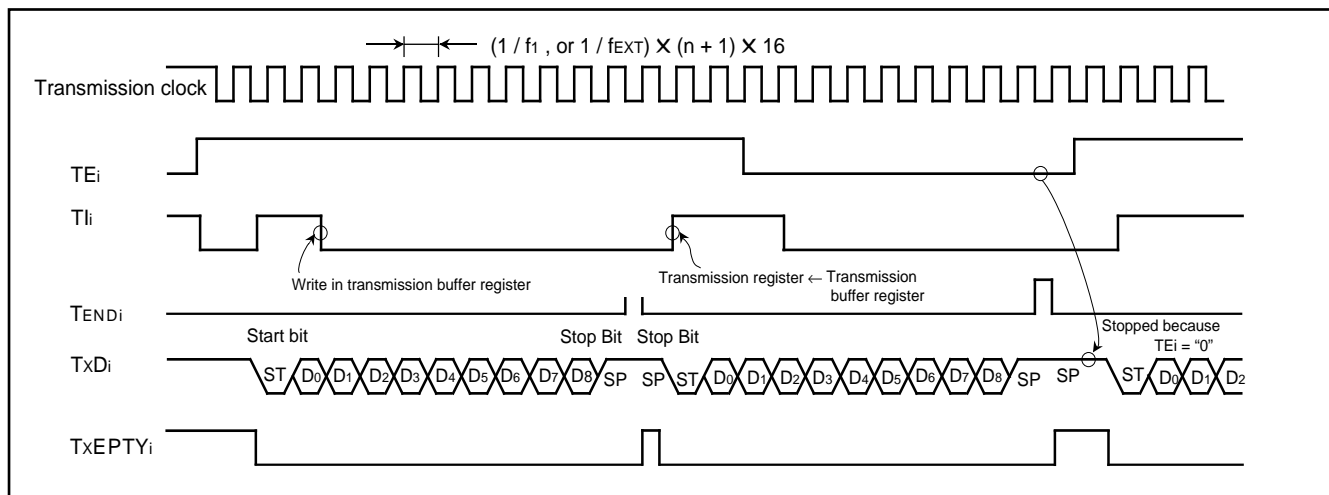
$(1 / f_1$ , or $1 / f_{EXT}) \times (n + 1) \times 16$

Transmission clock

$TE_i$

$TI_i$

Write in transmission buffer register

Transmission register ← Transmission buffer register

$TEND_i$

Start bit

Stop Bit

Stop Bit

Stopped because $TE_i$ = "0"

$TxD_i$

ST $D_0$ $D_1$ $D_2$ $D_3$ $D_4$ $D_5$ $D_6$ $D_7$ $D_8$ SP SP ST $D_0$ $D_1$ $D_2$ $D_3$ $D_4$ $D_5$ $D_6$ $D_7$ $D_8$ SP SP ST $D_0$ $D_1$ $D_2$

$TxEPTY_i$